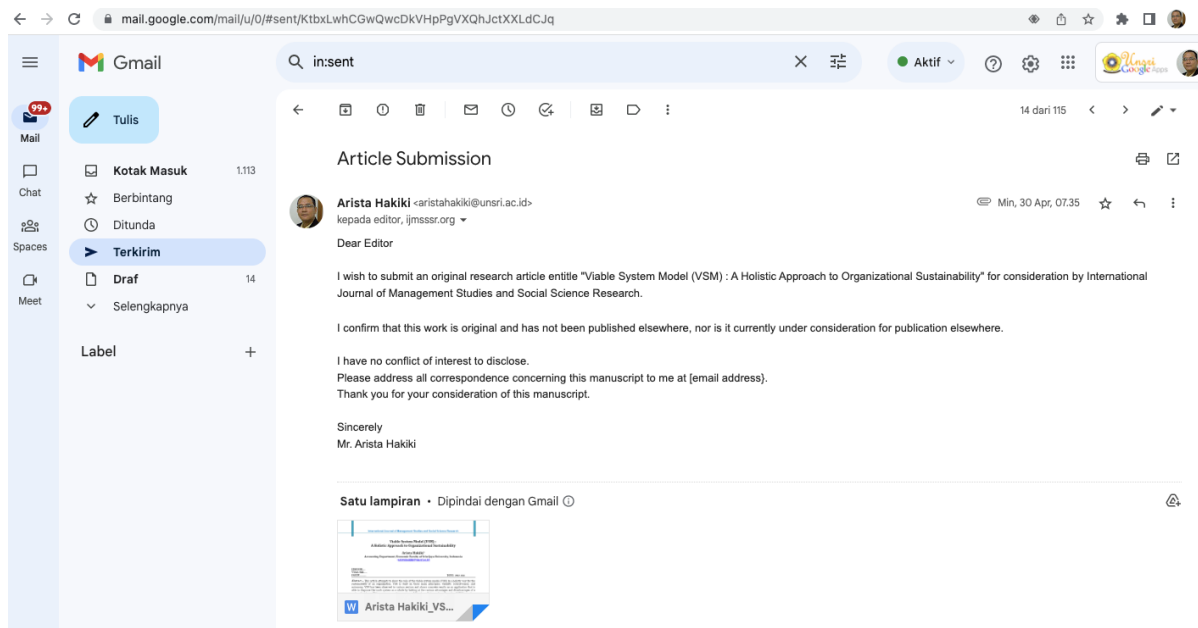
mail.google.com/mail/u/0/#sent/KtbxLwhCGwQwcDkVHpPgVXQhJctXXLdCJq

Gmail

in:sent

Aktif

Unsri Google Apps

99+
Mail

Chat

Spaces

Meet

Tulis

Kotak Masuk 1.113
Berbintang
Ditunda
Terkirim
Draf 14
Selengkapnya

Label +

14 dari 115

Article Submission

Arista Hakiki <aristahakiki@unsri.ac.id>
kepada editor, ijmsssr.org

Min, 30 Apr, 07.35

Dear Editor

I wish to submit an original research article entitle "Viable System Model (VSM) : A Holistic Approach to Organizational Sustainability" for consideration by International Journal of Management Studies and Social Science Research.

I confirm that this work is original and has not been published elsewhere, nor is it currently under consideration for publication elsewhere.

I have no conflict of interest to disclose.
Please address all correspondence concerning this manuscript to me at [email address}.
Thank you for your consideration of this manuscript.

Sincerely
Mr. Arista Hakiki

Satu lampiran • Dipindai dengan Gmail

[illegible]

Arista Hakiki_VS...